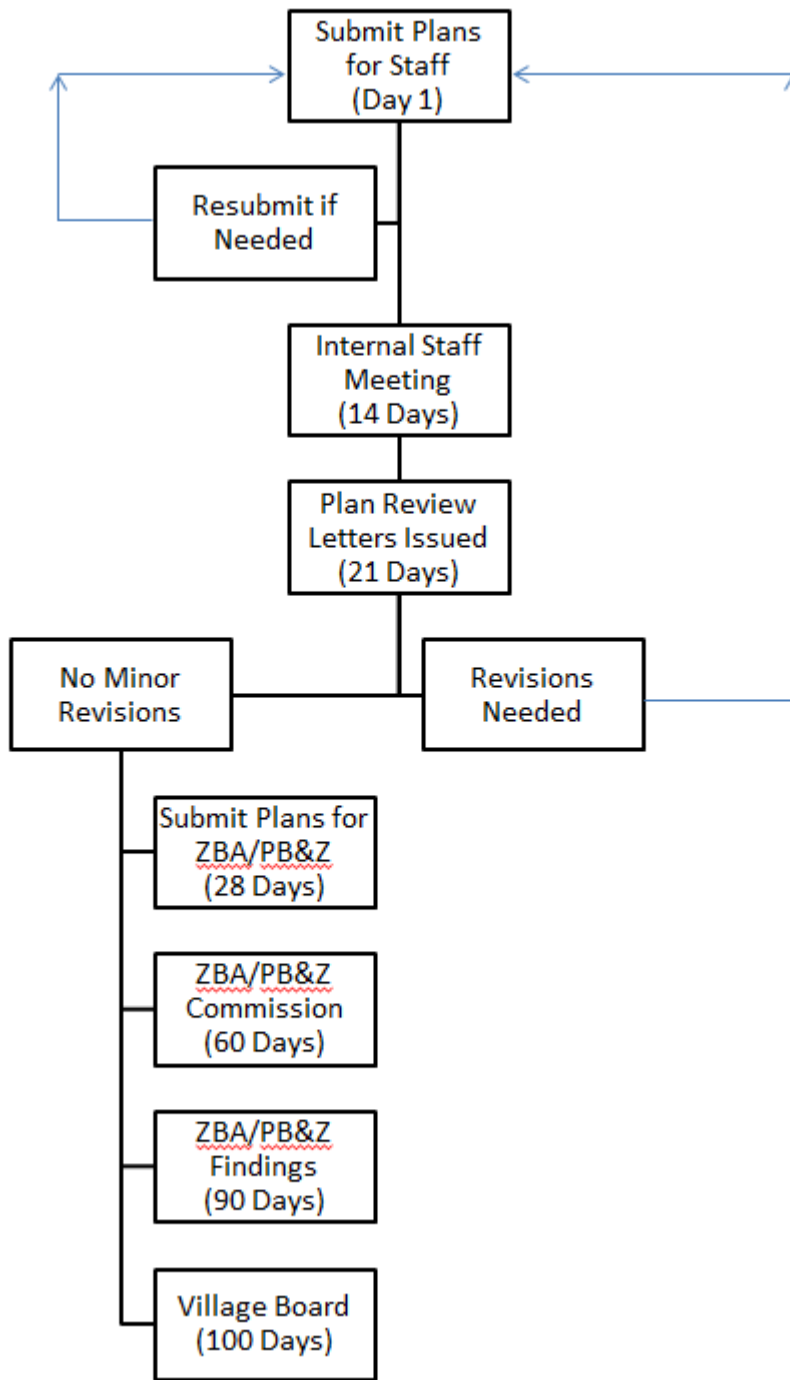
Submit Plans for Staff (Day 1)

Resubmit if Needed

Internal Staff Meeting (14 Days)

Plan Review Letters Issued (21 Days)

No Minor Revisions

Revisions Needed

Submit Plans for ZBA/PB&Z (28 Days)

ZBA/PB&Z Commission (60 Days)

ZBA/PB&Z Findings (90 Days)

Village Board (100 Days)